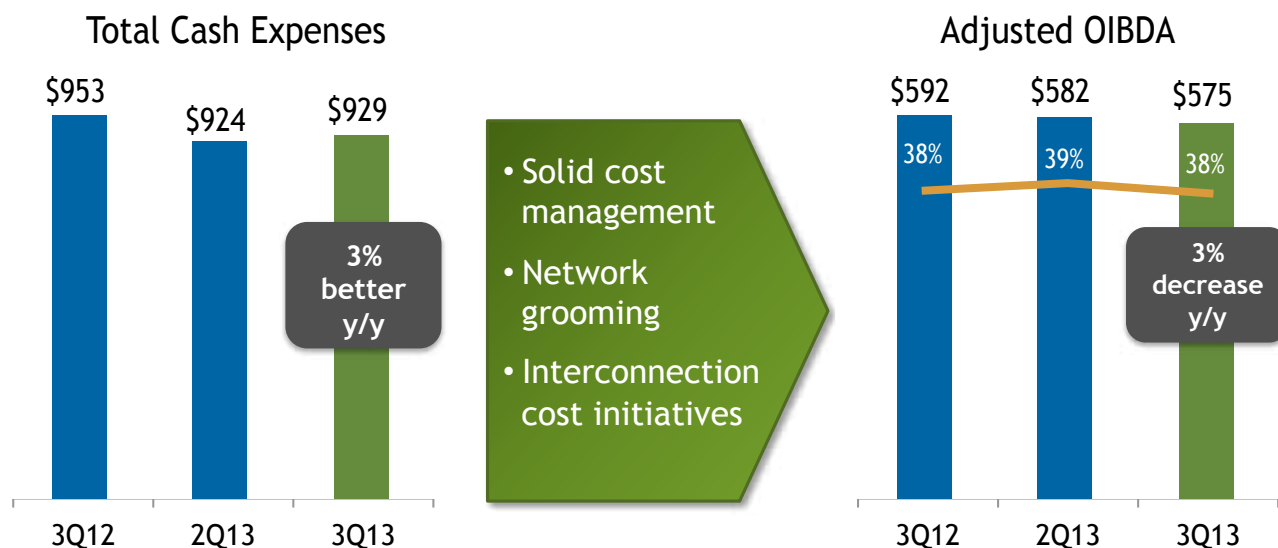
Total Cash Expenses

$953

$924

$929

3% better y/y

3Q12

2Q13

3Q13

• Solid cost management

• Network grooming

• Interconnection cost initiatives

Adjusted OIBDA

$592

$582

$575

38%

39%

38%

3% decrease y/y

3Q12

2Q13

3Q13